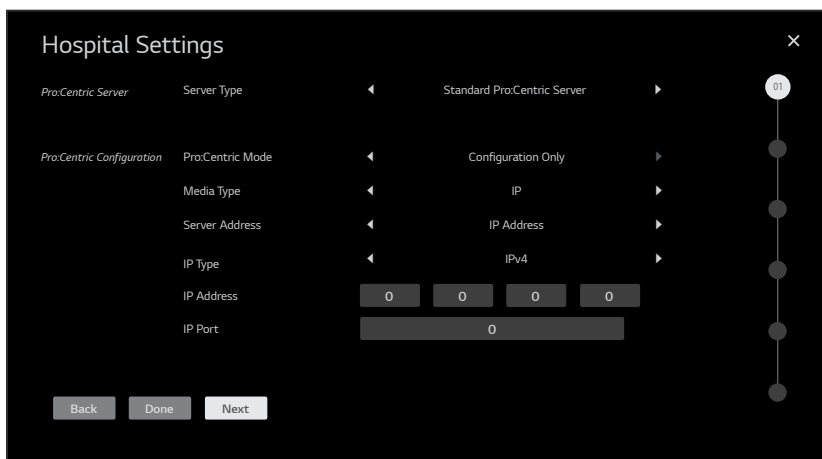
Hospital Settings

×

01

Pro:Centric Server Server Type ◀ Standard Pro:Centric Server ▶

Pro:Centric Configuration Pro:Centric Mode ◀ Configuration Only ▶

Media Type ◀ IP ▶

Server Address ◀ IP Address ▶

IP Type ◀ IPv4 ▶

IP Address 0 0 0 0

IP Port 0

Back Done Next